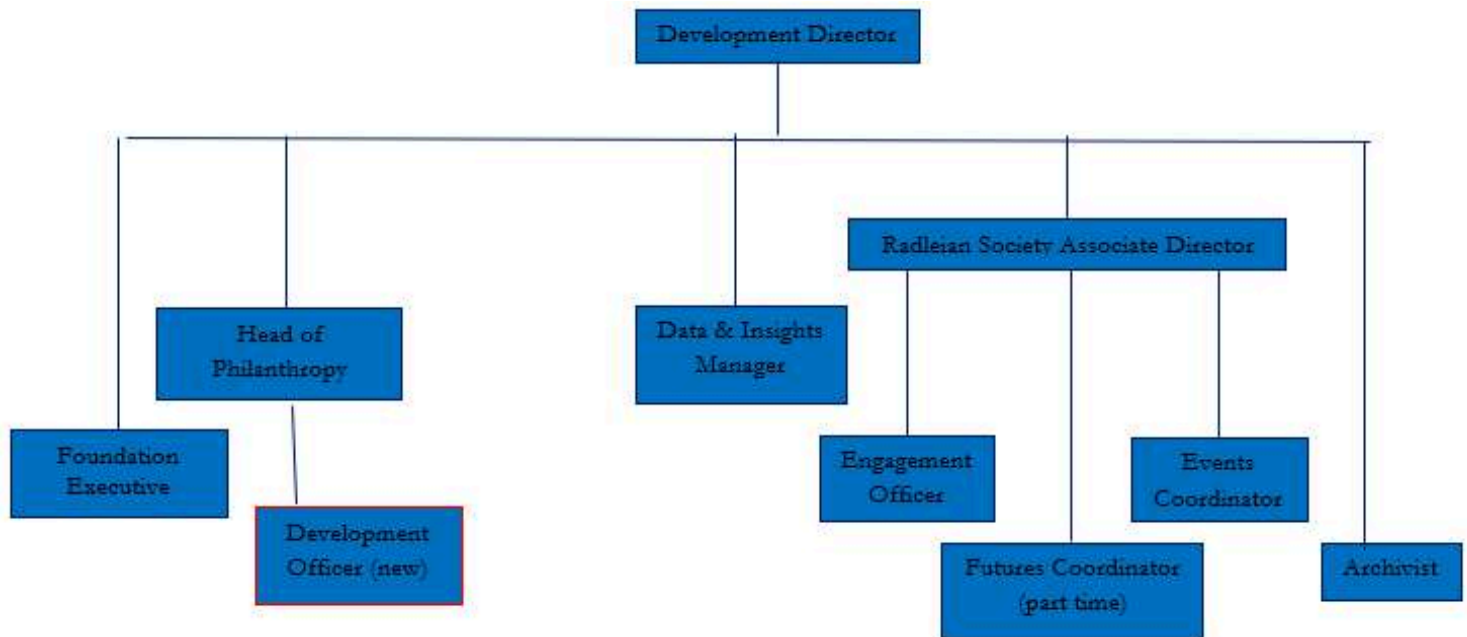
Development Director

Head of Philanthropy

Data & Insights Manager

Radleian Society Associate Director

Foundation Executive

Development Officer (new)

Engagement Officer

Events Coordinator

Futures Coordinator (part time)

Archivist